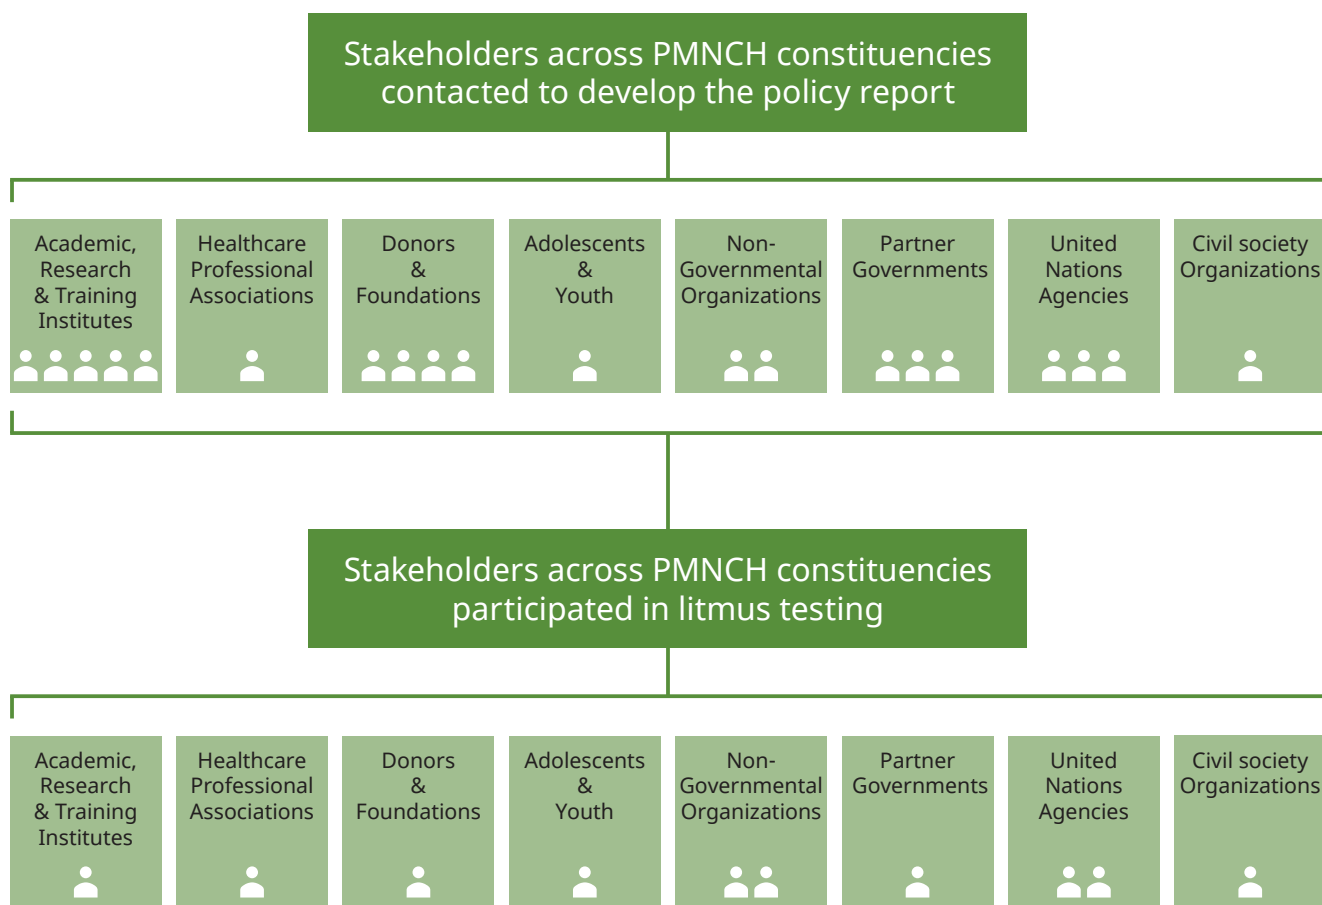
Stakeholders across PMNCH constituencies contacted to develop the policy report

Academic, Research & Training Institutes

Healthcare Professional Associations

Donors & Foundations

Adolescents & Youth

Non-Governmental Organizations

Partner Governments

United Nations Agencies

Civil society Organizations

Stakeholders across PMNCH constituencies participated in litmus testing

Academic, Research & Training Institutes

Healthcare Professional Associations

Donors & Foundations

Adolescents & Youth

Non-Governmental Organizations

Partner Governments

United Nations Agencies

Civil society Organizations